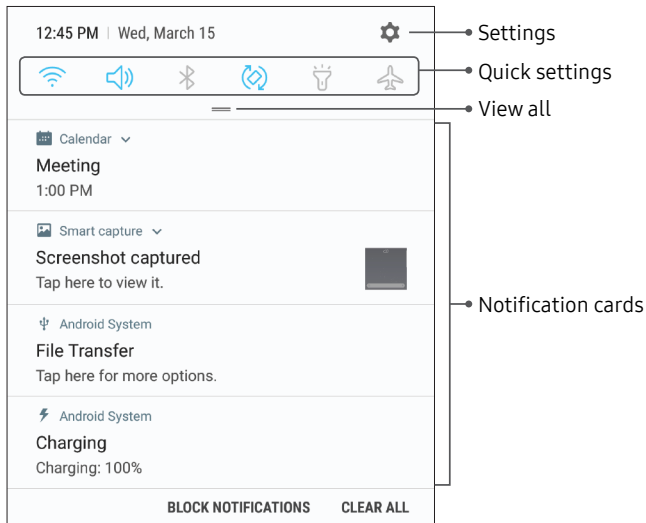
12:45 PM | Wed, March 15

Settings

Quick settings

View all

Calendar

Meeting

1:00 PM

Smart capture

Screenshot captured

Tap here to view it.

Android System

File Transfer

Tap here for more options.

Android System

Charging

Charging: 100%

Notification cards

BLOCK NOTIFICATIONS CLEAR ALL